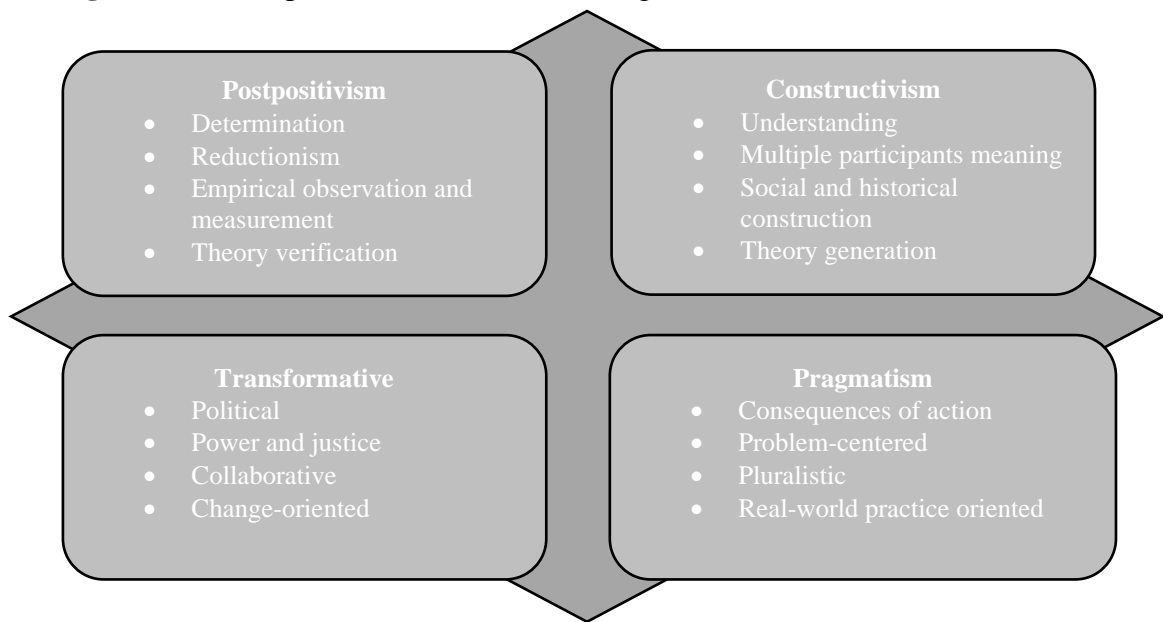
**Postpositivism**
- Determination
- Reductionism
- Empirical observation and measurement
- Theory verification

**Constructivism**
- Understanding
- Multiple participants meaning
- Social and historical construction
- Theory generation

**Transformative**
- Political
- Power and justice
- Collaborative
- Change-oriented

**Pragmatism**
- Consequences of action
- Problem-centered
- Pluralistic
- Real-world practice oriented